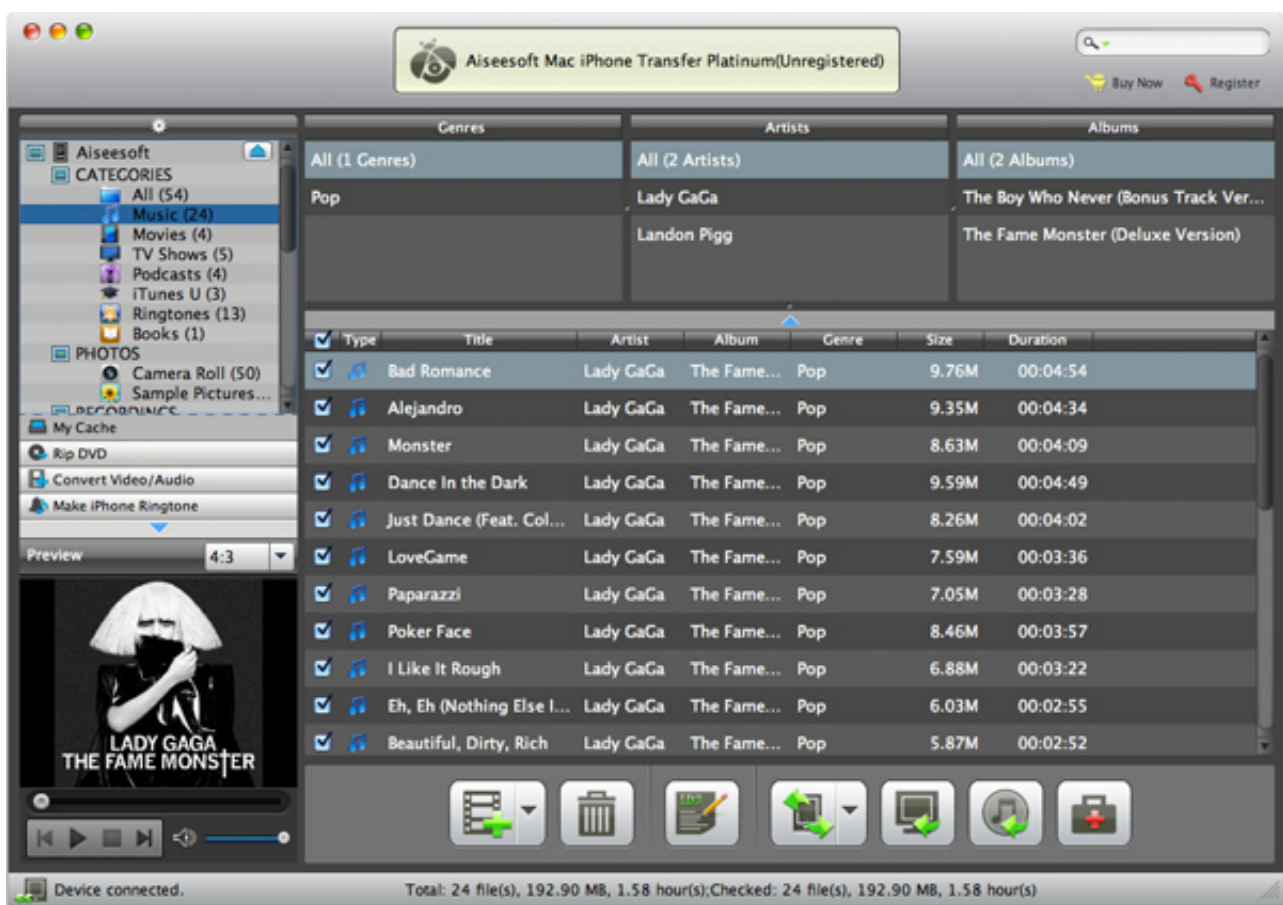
Aiseesoft Mac iPhone Transfer Platinum(Unregistered)

Buy Now
Register

Aiseesoft
CATEGORIES
All (54)
Music (24)
Movies (4)
TV Shows (5)
Podcasts (4)
iTunes U (3)
Ringtones (13)
Books (1)
PHOTOS
Camera Roll (50)
Sample Pictures...
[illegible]

My Cache
Rip DVD
Convert Video/Audio
Make iPhone Ringtone

Preview
4:3

LADY GAGA
THE FAME MONSTER

| Genres | Artists | Albums |
|---|---|---|
| All (1 Genres) | All (2 Artists) | All (2 Albums) |
| Pop | Lady GaGa | The Boy Who Never (Bonus Track Ver... |
| | Landon Pigg | The Fame Monster (Deluxe Version) |

| Type | Title | Artist | Album | Genre | Size | Duration |
|---|---|---|---|---|---|---|
| | Bad Romance | Lady GaGa | The Fame... | Pop | 9.76M | 00:04:54 |
| | Alejandro | Lady GaGa | The Fame... | Pop | 9.35M | 00:04:34 |
| | Monster | Lady GaGa | The Fame... | Pop | 8.63M | 00:04:09 |
| | Dance In the Dark | Lady GaGa | The Fame... | Pop | 9.59M | 00:04:49 |
| | Just Dance (Feat. Col... | Lady GaGa | The Fame... | Pop | 8.26M | 00:04:02 |
| | LoveGame | Lady GaGa | The Fame... | Pop | 7.59M | 00:03:36 |
| | Paparazzi | Lady GaGa | The Fame... | Pop | 7.05M | 00:03:28 |
| | Poker Face | Lady GaGa | The Fame... | Pop | 8.46M | 00:03:57 |
| | I Like It Rough | Lady GaGa | The Fame... | Pop | 6.88M | 00:03:22 |
| | Eh, Eh (Nothing Else I... | Lady GaGa | The Fame... | Pop | 6.03M | 00:02:55 |
| | Beautiful, Dirty, Rich | Lady GaGa | The Fame... | Pop | 5.87M | 00:02:52 |

ID3

Device connected.
Total: 24 file(s), 192.90 MB, 1.58 hour(s);Checked: 24 file(s), 192.90 MB, 1.58 hour(s)